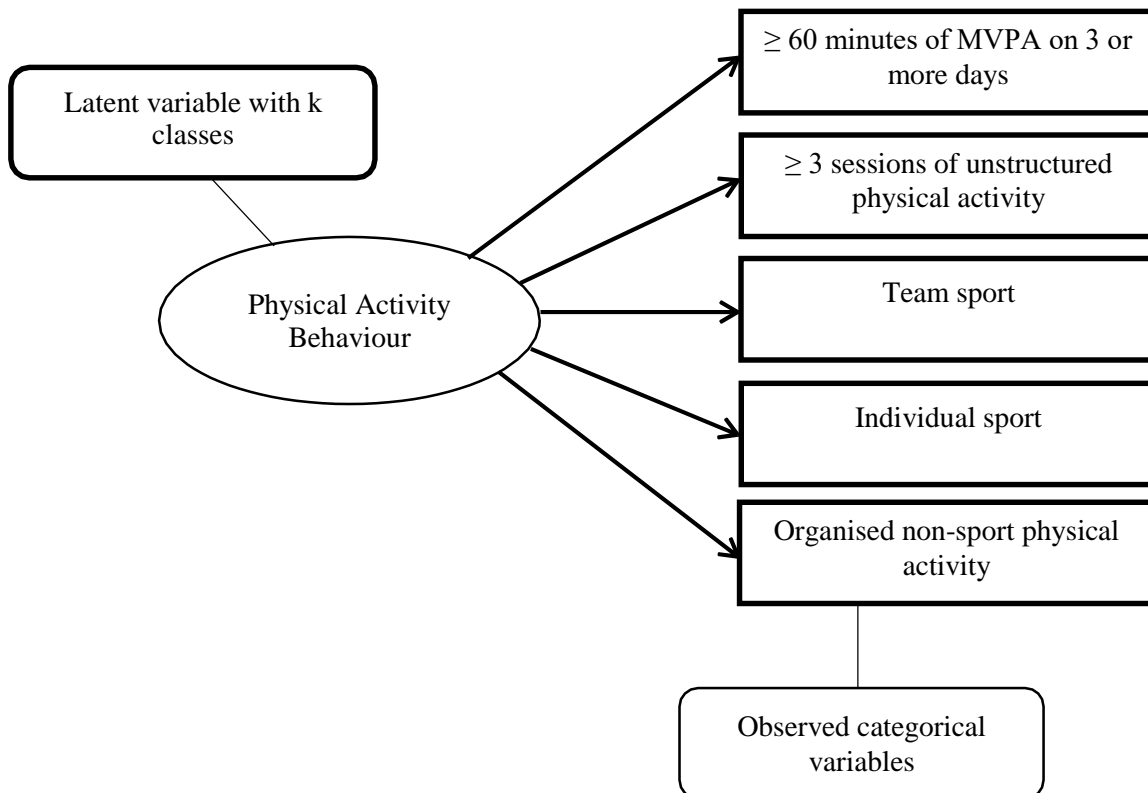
Latent variable with k classes

Physical Activity Behaviour

$\geq$ 60 minutes of MVPA on 3 or more days

$\geq$ 3 sessions of unstructured physical activity

Team sport

Individual sport

Organised non-sport physical activity

Observed categorical variables